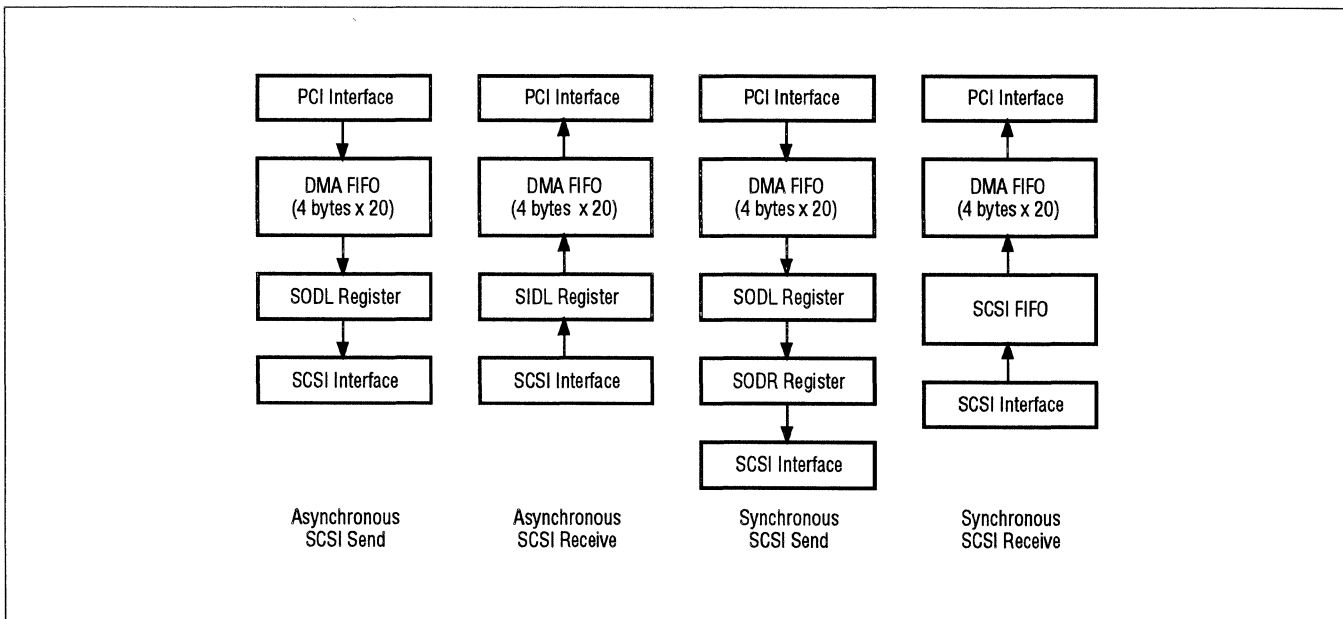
PCI Interface

DMA FIFO
(4 bytes x 20)

SODL Register

SCSI Interface

Asynchronous
SCSI Send

PCI Interface

DMA FIFO
(4 bytes x 20)

SIDL Register

SCSI Interface

Asynchronous
SCSI Receive

PCI Interface

DMA FIFO
(4 bytes x 20)

SODL Register

SODR Register

SCSI Interface

Synchronous
SCSI Send

PCI Interface

DMA FIFO
(4 bytes x 20)

SCSI FIFO

SCSI Interface

Synchronous
SCSI Receive